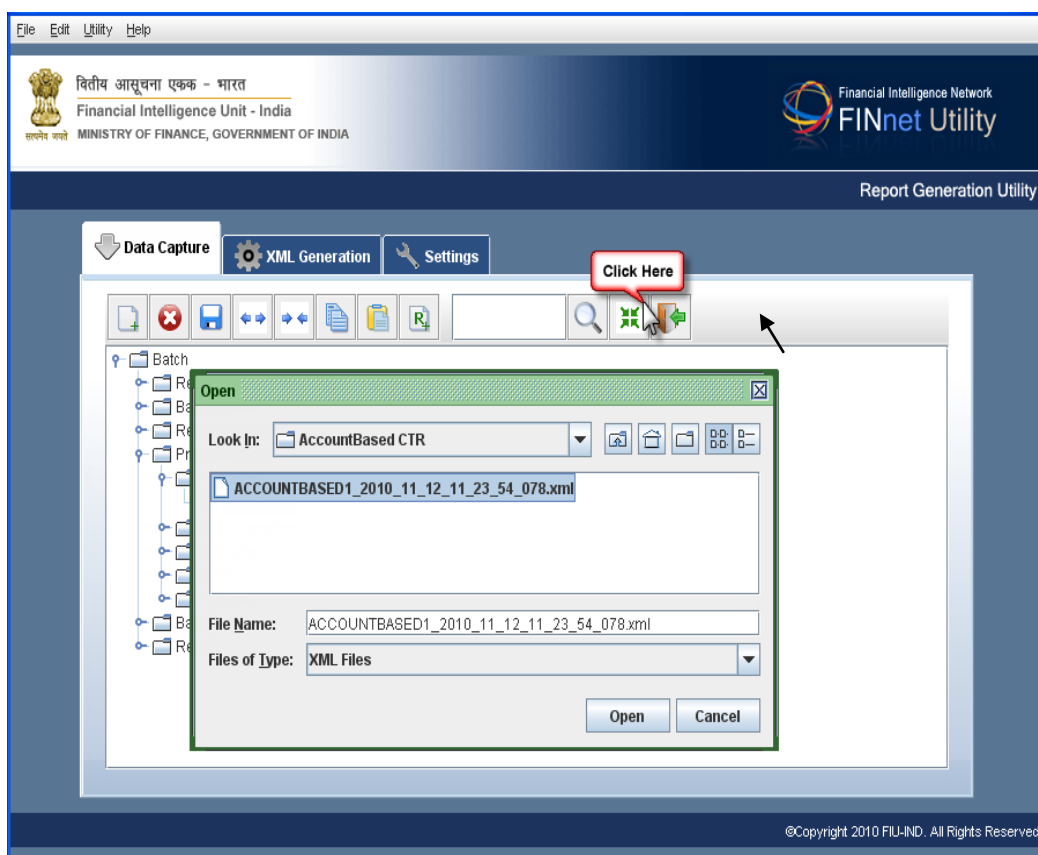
File Edit Utility Help

वित्तीय आसूचना एकक - भारत
Financial Intelligence Unit - India
सत्यमेव जयते MINISTRY OF FINANCE, GOVERNMENT OF INDIA

Financial Intelligence Network
FINnet Utility

Report Generation Utility

Data Capture | XML Generation | Settings

Click Here

Batch
Re
Ba
Re
Pr
Ba
Re

Open

Look In: AccountBased CTR

ACCOUNTBASED1_2010_11_12_11_23_54_078.xml

File Name: ACCOUNTBASED1_2010_11_12_11_23_54_078.xml

Files of Type: XML Files

Open Cancel

©Copyright 2010 FIU-IND. All Rights Reserved